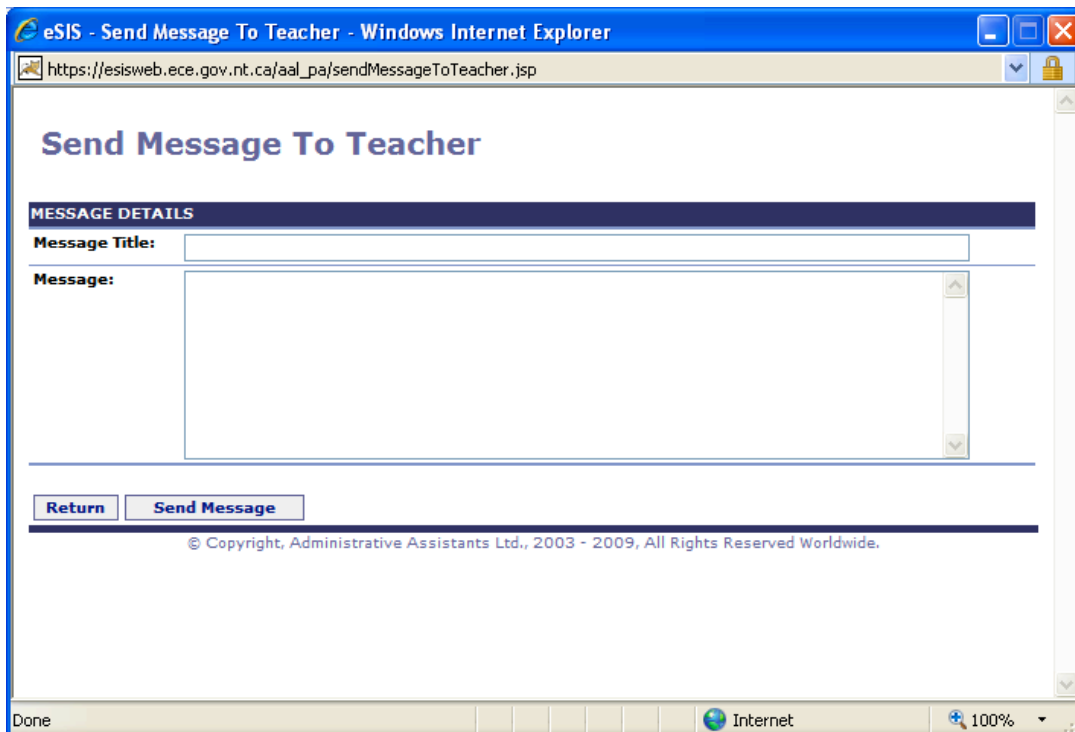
eSIS - Send Message To Teacher - Windows Internet Explorer

https://esisweb.ece.gov.nt.ca/aal_pa/sendMessageToTeacher.jsp

Send Message To Teacher

MESSAGE DETAILS

Message Title:

Message:

Return | Send Message

© Copyright, Administrative Assistants Ltd., 2003 - 2009, All Rights Reserved Worldwide.

Done

Internet

100%